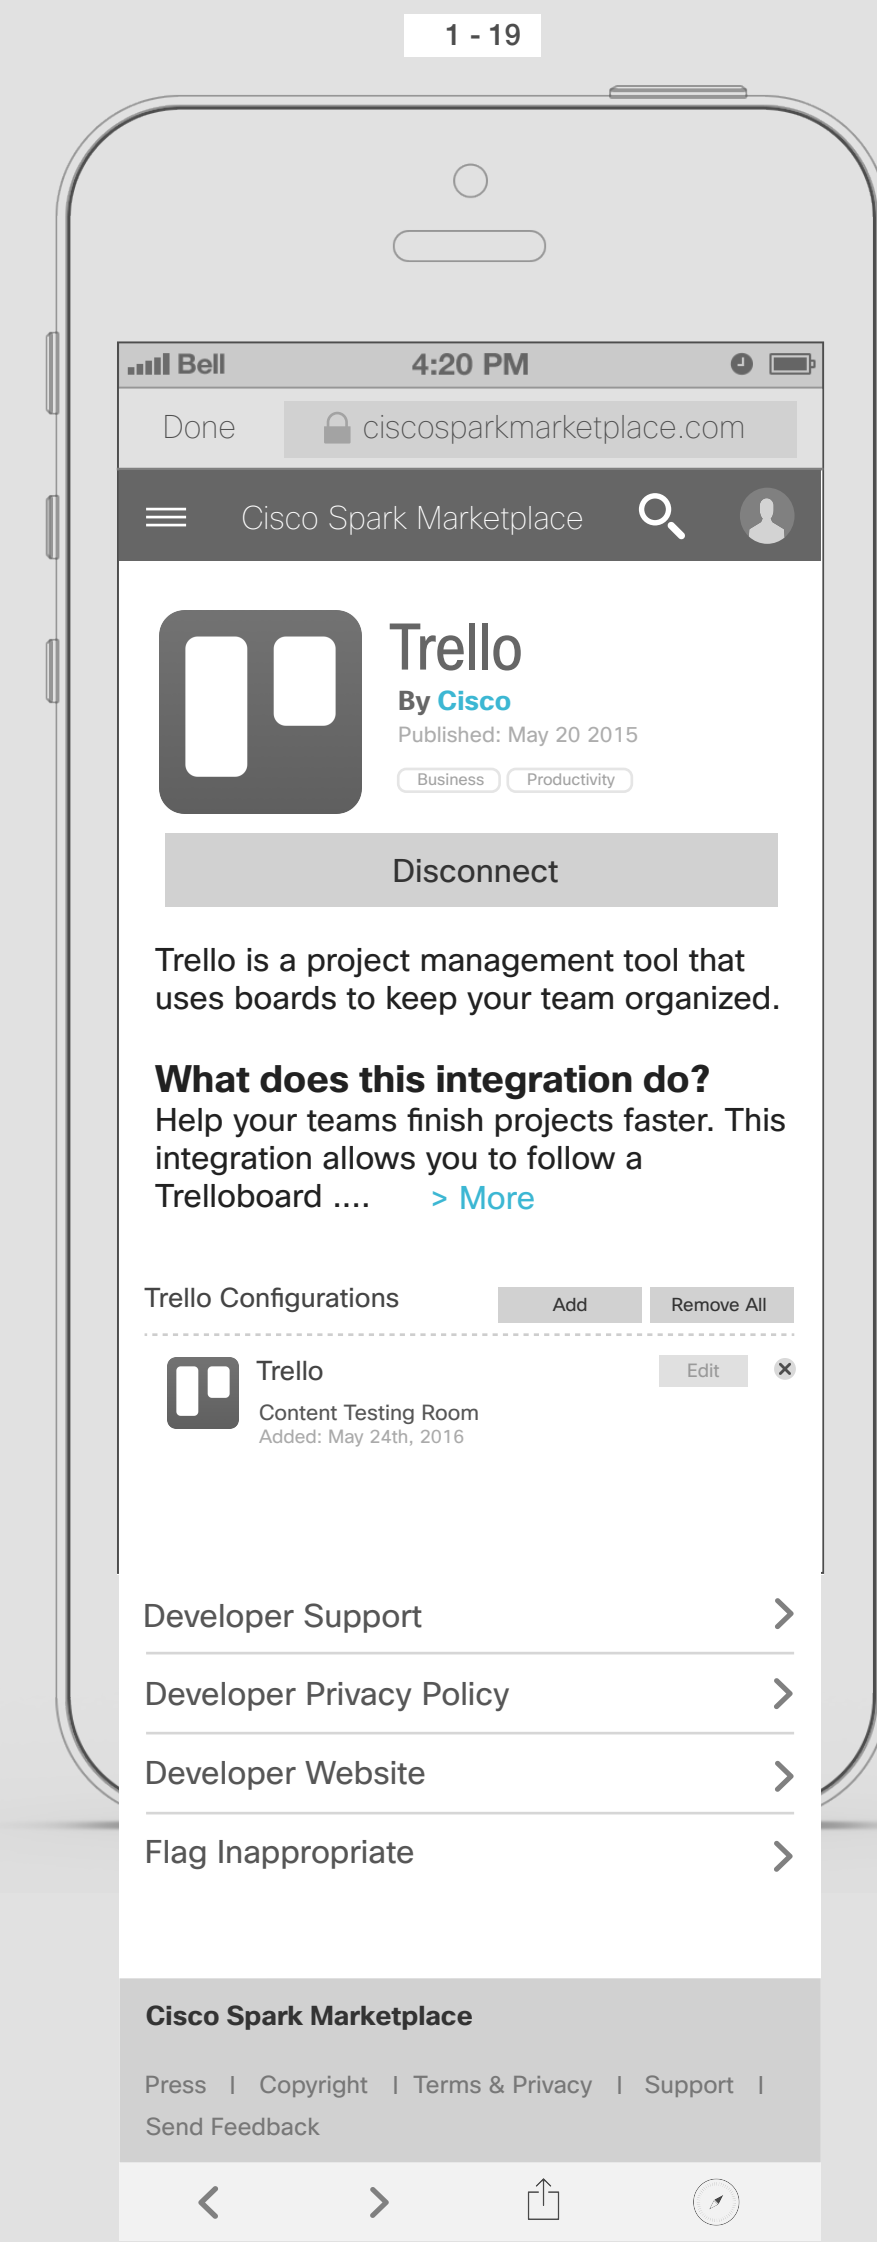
1 - 19

Bell 4:20 PM

Done ciscosparkmarketplace.com

Cisco Spark Marketplace

Trello
By Cisco
Published: May 20 2015
Business Productivity

Disconnect

Trello is a project management tool that uses boards to keep your team organized.

**What does this integration do?**
Help your teams finish projects faster. This integration allows you to follow a Trelloboard .... > More

Trello Configurations Add Remove All

Trello Edit
Content Testing Room
Added: May 24th, 2016

Developer Support

Developer Privacy Policy

Developer Website

Flag Inappropriate

**Cisco Spark Marketplace**

Press | Copyright | Terms & Privacy | Support | Send Feedback